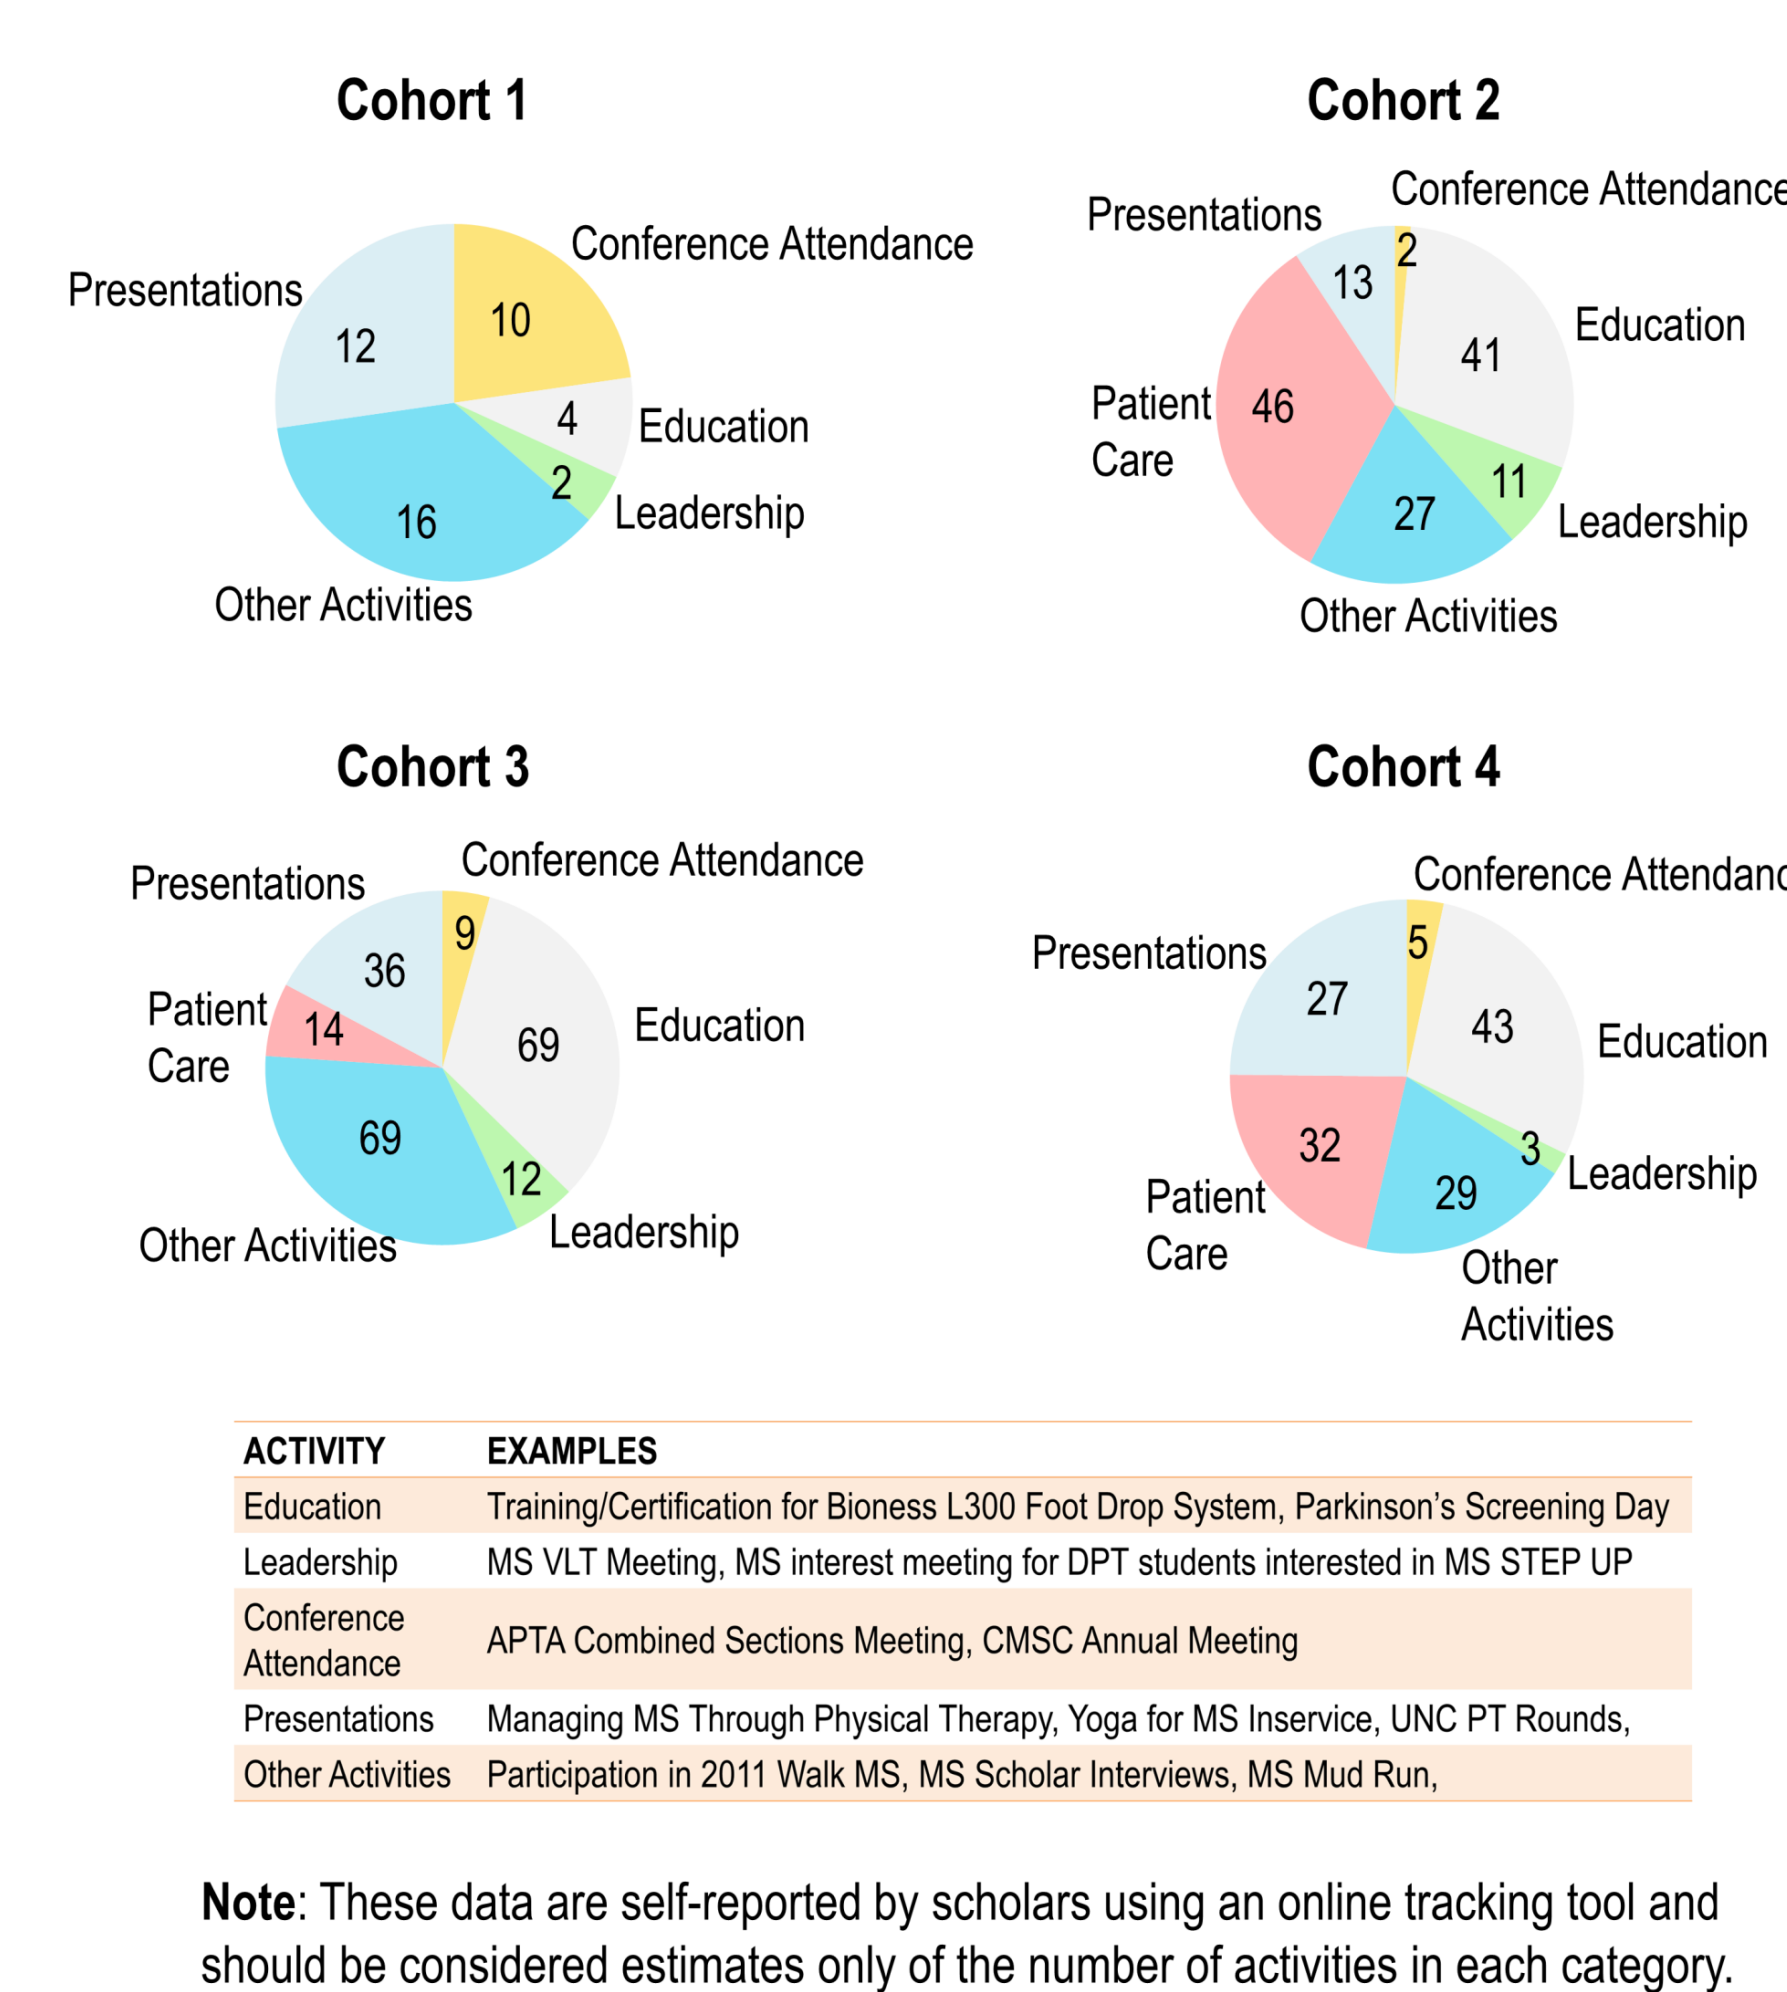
Cohort 1

Presentations
Conference Attendance
12
10
4
Education
2
Leadership
16
Other Activities

Cohort 2

Presentations
Conference Attendanc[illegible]
13
2
Education
41
Patient Care
46
27
11
Leadership
Other Activities

Cohort 3

Presentations
Conference Attendance
36
9
Patient Care
14
69
Education
69
12
Other Activities
Leadership

Cohort 4

Conference Attendanc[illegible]
Presentations
27
5
43
Education
32
3
Leadership
Patient Care
29
Other Activities

| ACTIVITY | EXAMPLES |
|---|---|
| Education | Training/Certification for Bioness L300 Foot Drop System, Parkinson's Screening Day |
| Leadership | MS VLT Meeting, MS interest meeting for DPT students interested in MS STEP UP |
| Conference Attendance | APTA Combined Sections Meeting, CMSC Annual Meeting |
| Presentations | Managing MS Through Physical Therapy, Yoga for MS Inservice, UNC PT Rounds, |
| Other Activities | Participation in 2011 Walk MS, MS Scholar Interviews, MS Mud Run, |

Note: These data are self-reported by scholars using an online tracking tool and should be considered estimates only of the number of activities in each category.